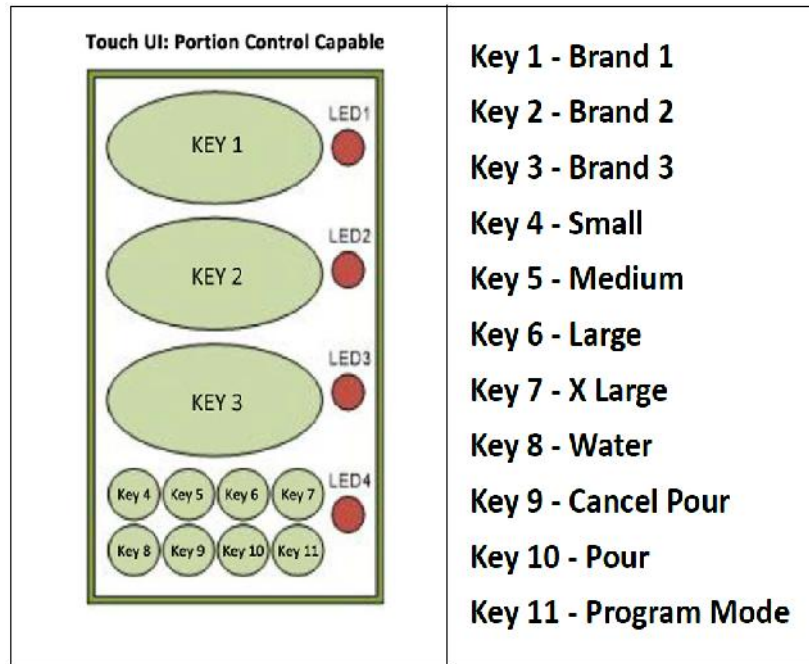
Touch UI: Portion Control Capable

KEY 1
LED1

KEY 2
LED2

KEY 3
LED3

Key 4 Key 5 Key 6 Key 7
LED4
Key 8 Key 9 Key 10 Key 11

Key 1 - Brand 1
Key 2 - Brand 2
Key 3 - Brand 3
Key 4 - Small
Key 5 - Medium
Key 6 - Large
Key 7 - X Large
Key 8 - Water
Key 9 - Cancel Pour
Key 10 - Pour
Key 11 - Program Mode